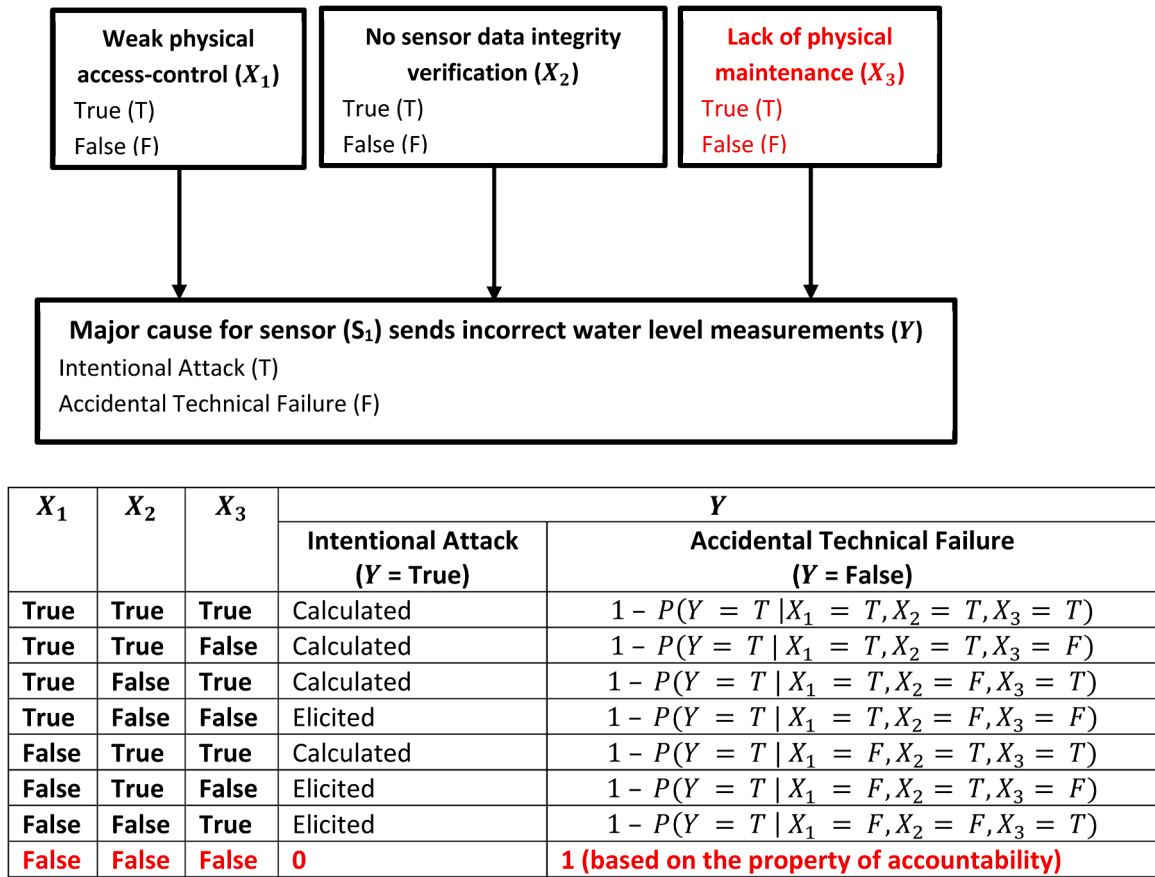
Weak physical access-control ($X_1$)
True (T)
False (F)

No sensor data integrity verification ($X_2$)
True (T)
False (F)

Lack of physical maintenance ($X_3$)
True (T)
False (F)

Major cause for sensor ($S_1$) sends incorrect water level measurements ($Y$)
Intentional Attack (T)
Accidental Technical Failure (F)

| $X_1$ | $X_2$ | $X_3$ | $Y$ Intentional Attack ($Y$ = True) | $Y$ Accidental Technical Failure ($Y$ = False) |
|---|---|---|---|---|
| True | True | True | Calculated | $1 - P(Y = T \mid X_1 = T, X_2 = T, X_3 = T)$ |
| True | True | False | Calculated | $1 - P(Y = T \mid X_1 = T, X_2 = T, X_3 = F)$ |
| True | False | True | Calculated | $1 - P(Y = T \mid X_1 = T, X_2 = F, X_3 = T)$ |
| True | False | False | Elicited | $1 - P(Y = T \mid X_1 = T, X_2 = F, X_3 = F)$ |
| False | True | True | Calculated | $1 - P(Y = T \mid X_1 = F, X_2 = T, X_3 = T)$ |
| False | True | False | Elicited | $1 - P(Y = T \mid X_1 = F, X_2 = T, X_3 = F)$ |
| False | False | True | Elicited | $1 - P(Y = T \mid X_1 = F, X_2 = F, X_3 = T)$ |
| False | False | False | 0 | 1 (based on the property of accountability) |